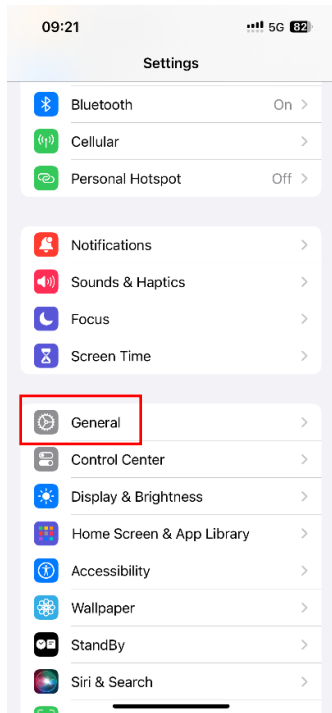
09:21
5G 82

Settings

Bluetooth On >
Cellular >
Personal Hotspot Off >

Notifications >
Sounds & Haptics >
Focus >
Screen Time >

General >
Control Center >
Display & Brightness >
Home Screen & App Library >
Accessibility >
Wallpaper >
StandBy >
Siri & Search >